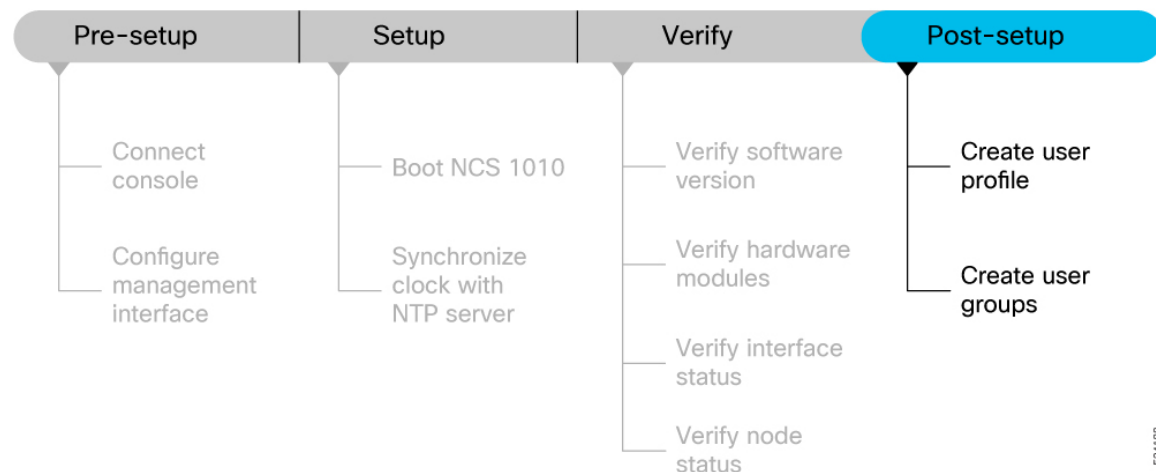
Pre-setup

Setup

Verify

Post-setup

Connect console

Configure management interface

Boot NCS 1010

Synchronize clock with NTP server

Verify software version

Verify hardware modules

Verify interface status

Verify node status

Create user profile

Create user groups

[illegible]